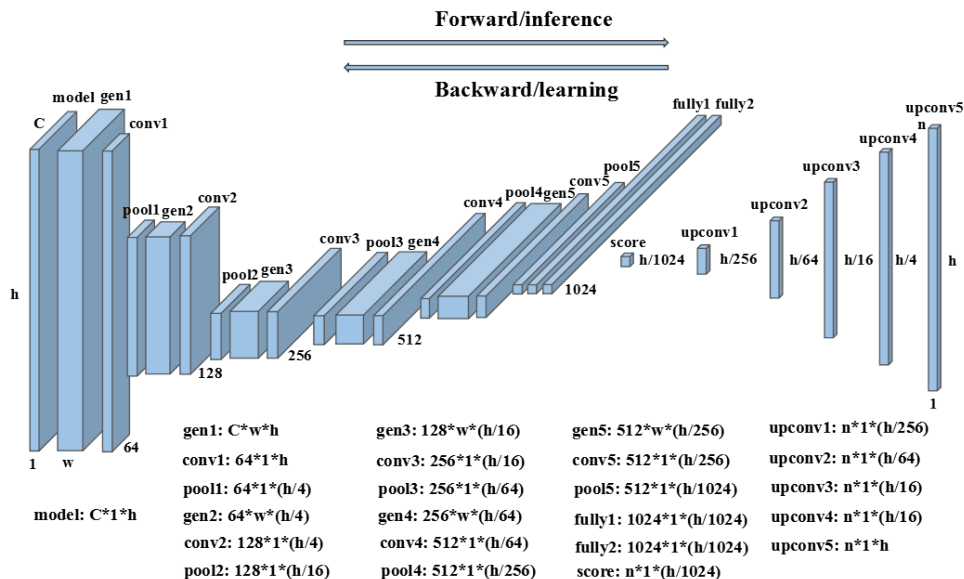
Forward/inference

Backward/learning

C model gen1 conv1

h

1 w 64

pool1 gen2 conv2

128

pool2 gen3

256

conv3 pool3 gen4

512

conv4 pool4 gen5 conv5 pool5

1024

fully1 fully2

score h/1024

upconv1 h/256

upconv2 h/64

upconv3 h/16

upconv4 h/4

upconv5 n h

1

model: C*1*h

gen1: C*w*h
conv1: 64*1*h
pool1: 64*1*(h/4)
gen2: 64*w*(h/4)
conv2: 128*1*(h/4)
pool2: 128*1*(h/16)

gen3: 128*w*(h/16)
conv3: 256*1*(h/16)
pool3: 256*1*(h/64)
gen4: 256*w*(h/64)
conv4: 512*1*(h/64)
pool4: 512*1*(h/256)

gen5: 512*w*(h/256)
conv5: 512*1*(h/256)
pool5: 512*1*(h/1024)
fully1: 1024*1*(h/1024)
fully2: 1024*1*(h/1024)
score: n*1*(h/1024)

upconv1: n*1*(h/256)
upconv2: n*1*(h/64)
upconv3: n*1*(h/16)
upconv4: n*1*(h/16)
upconv5: n*1*h